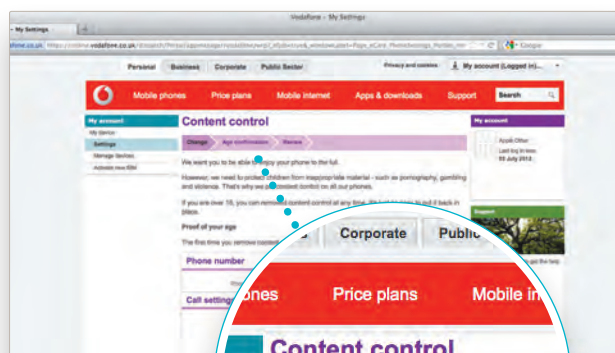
Vodafone - My Settings

My Settings

vodafone.co.uk https://online.vodafone.co.uk/dispatch/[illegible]

Google

Personal Business Corporate Public Sector

Privacy and cookies My account (Logged in)...

Mobile phones Price plans Mobile internet Apps & downloads Support Search

My account
My device
Settings
Manage devices
Activate new SIM

Content control

Change Age confirmation Review

We want you to be able to enjoy your phone to the full.

However, we need to protect children from inappropriate material - such as pornography, gambling and violence. That's why we put content control on all our phones.

If you are over 18, you can remove content control at any time. We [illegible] to put it back in place.

Proof of your age

The first time you remove content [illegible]

Phone number

Call settings

My account

Apple Other
Last log in time:
05 July 2013

Support

Corporate Public

ones Price plans Mobile in

Content control